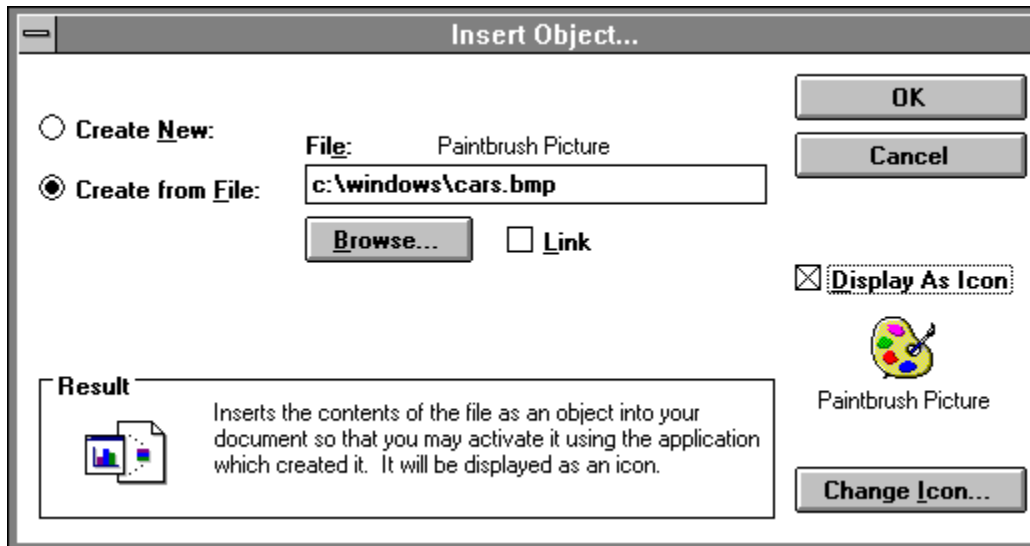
Insert Object...

OK

Cancel

Create New:

Create from File:

File: Paintbrush Picture

c:\windows\cars.bmp

Browse...

Link

Display As Icon

Paintbrush Picture

Result

Inserts the contents of the file as an object into your document so that you may activate it using the application which created it. It will be displayed as an icon.

Change Icon...